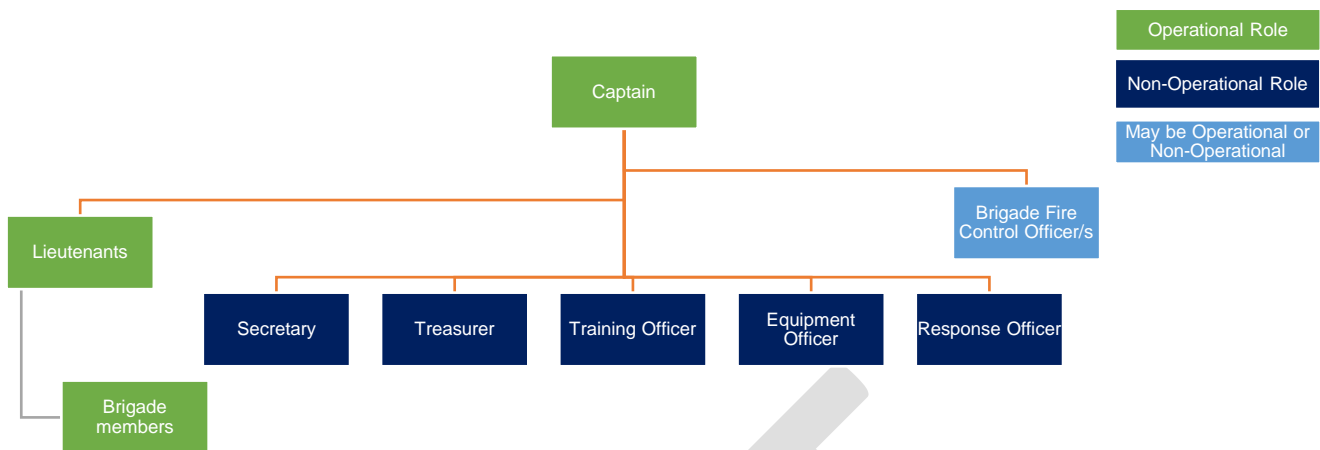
Operational Role

Non-Operational Role

May be Operational or Non-Operational

Captain

Brigade Fire Control Officer/s

Lieutenants

Secretary

Treasurer

Training Officer

Equipment Officer

Response Officer

Brigade members